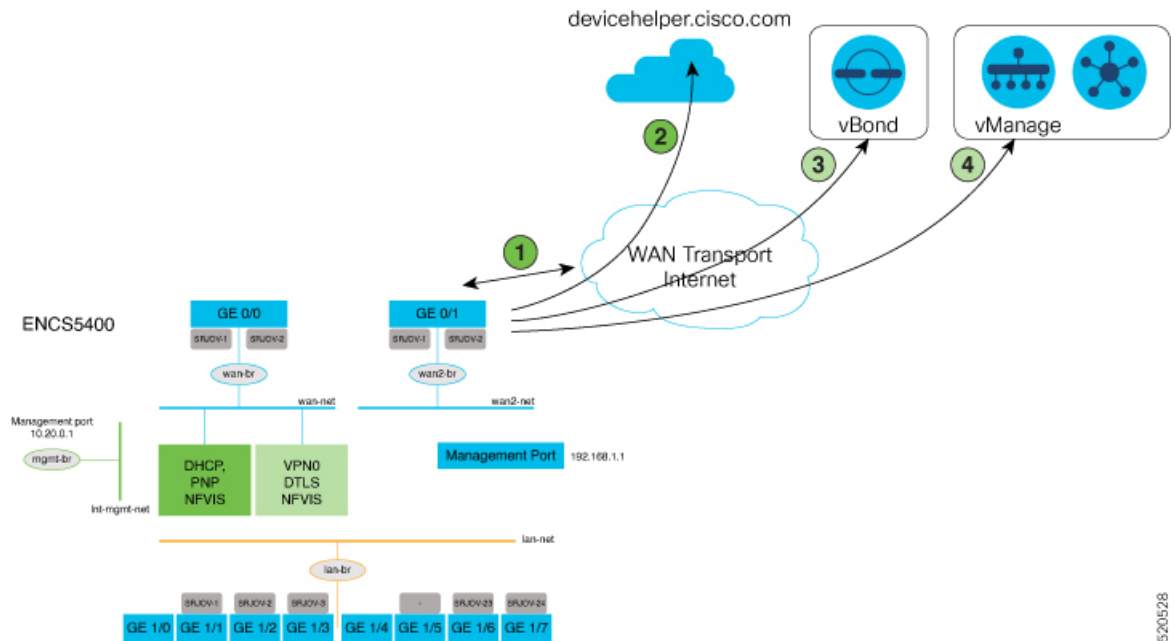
devicehelper.cisco.com

vBond

vManage

2

3

4

1

WAN Transport Internet

ENCS5400

GE 0/0

SRIOV-1 SRIOV-2

wan-br

wan-net

GE 0/1

SRIOV-1 SRIOV-2

wan2-br

wan2-net

Management port 10.20.0.1

mgmt-br

int-mgmt-net

DHCP, PNP NFVIS

VPN0 DTLS NFVIS

Management Port 192.168.1.1

lan-net

lan-br

SRIOV-1 SRIOV-2 SRIOV-3 - SRIOV-23 SRIOV-24

GE 1/0 GE 1/1 GE 1/2 GE 1/3 GE 1/4 GE 1/5 GE 1/6 GE 1/7

520528